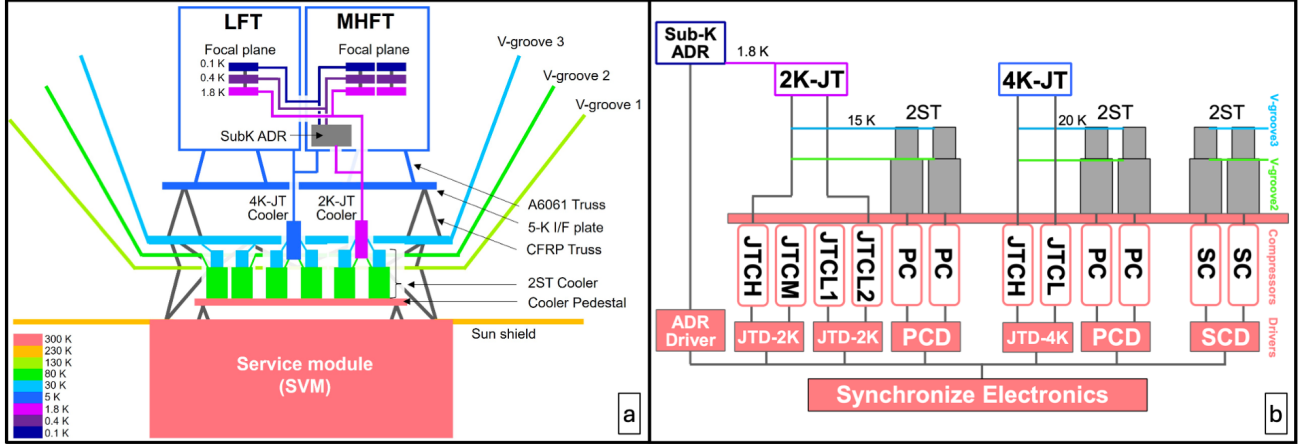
LFT

MHFT

Focal plane

Focal plane

0.1 K

0.4 K

1.8 K

V-groove 3

V-groove 2

V-groove 1

SubK ADR

4K-JT Cooler

2K-JT Cooler

A6061 Truss

5-K I/F plate

CFRP Truss

2ST Cooler

Cooler Pedestal

Sun shield

300 K
230 K
130 K
80 K
30 K
5 K
1.8 K
0.4 K
0.1 K

Service module (SVM)

a

Sub-K ADR

1.8 K

2K-JT

4K-JT

15 K

2ST

20 K

2ST

2ST

V-groove3

V-groove2

Compressors

JTCH

JTCM

JTCL1

JTCL2

PC

PC

JTCH

JTCL

PC

PC

SC

SC

Drivers

ADR Driver

JTD-2K

JTD-2K

PCD

JTD-4K

PCD

SCD

Synchronize Electronics

b